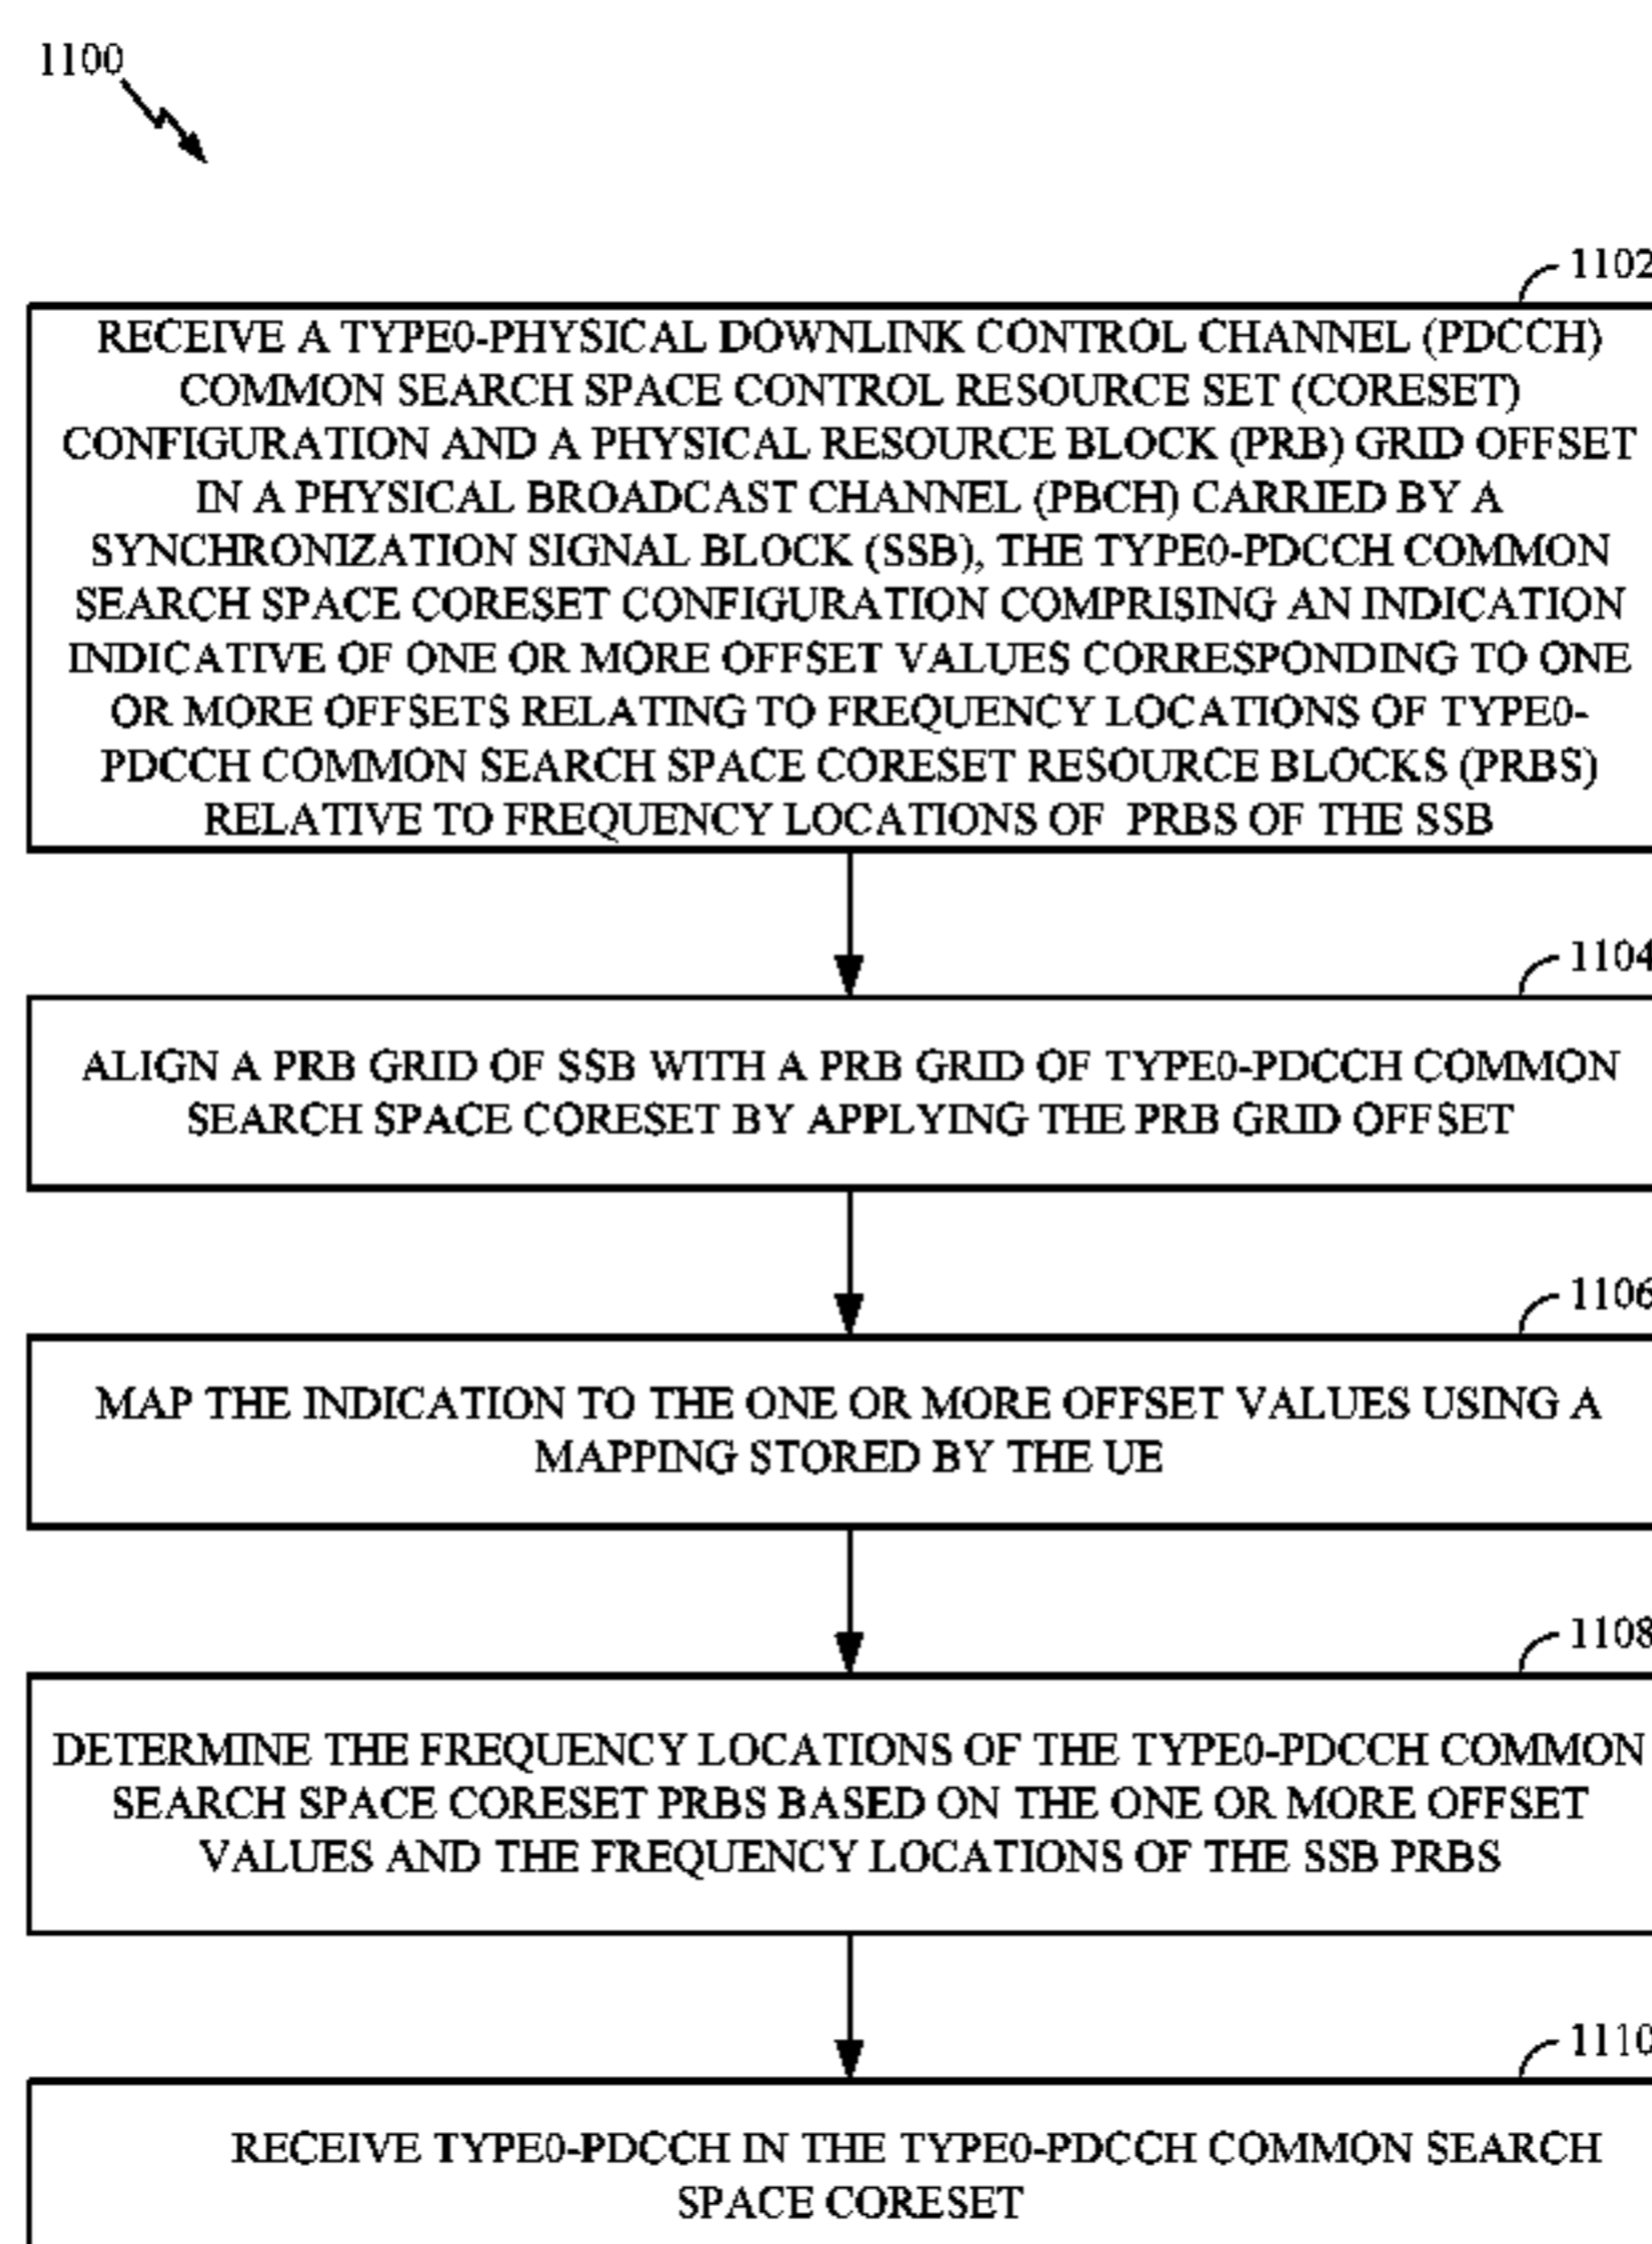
1100

1102

RECEIVE A TYPE0-PHYSICAL DOWNLINK CONTROL CHANNEL (PDCCH) COMMON SEARCH SPACE CONTROL RESOURCE SET (CORESET) CONFIGURATION AND A PHYSICAL RESOURCE BLOCK (PRB) GRID OFFSET IN A PHYSICAL BROADCAST CHANNEL (PBCH) CARRIED BY A SYNCHRONIZATION SIGNAL BLOCK (SSB), THE TYPE0-PDCCH COMMON SEARCH SPACE CORESET CONFIGURATION COMPRISING AN INDICATION INDICATIVE OF ONE OR MORE OFFSET VALUES CORRESPONDING TO ONE OR MORE OFFSETS RELATING TO FREQUENCY LOCATIONS OF TYPE0-PDCCH COMMON SEARCH SPACE CORESET RESOURCE BLOCKS (PRBS) RELATIVE TO FREQUENCY LOCATIONS OF PRBS OF THE SSB

1104

ALIGN A PRB GRID OF SSB WITH A PRB GRID OF TYPE0-PDCCH COMMON SEARCH SPACE CORESET BY APPLYING THE PRB GRID OFFSET

1106

MAP THE INDICATION TO THE ONE OR MORE OFFSET VALUES USING A MAPPING STORED BY THE UE

1108

DETERMINE THE FREQUENCY LOCATIONS OF THE TYPE0-PDCCH COMMON SEARCH SPACE CORESET PRBS BASED ON THE ONE OR MORE OFFSET VALUES AND THE FREQUENCY LOCATIONS OF THE SSB PRBS

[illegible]

RECEIVE TYPE0-PDCCH IN THE TYPE0-PDCCH COMMON SEARCH SPACE CORESET